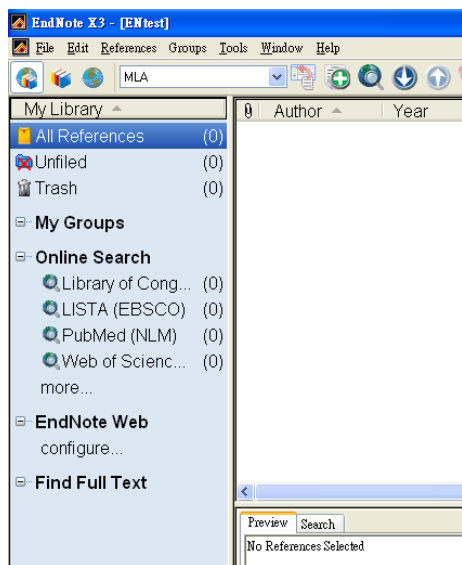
EndNote X3 - [ENtest]

File Edit References Groups Tools Window Help

MLA

My Library

All References (0)
Unfiled (0)
Trash (0)

My Groups

Online Search
Library of Cong... (0)
LISTA (EBSCO) (0)
PubMed (NLM) (0)
Web of Scienc... (0)
more...

EndNote Web
configure...

Find Full Text

Author
Year

Preview Search

No References Selected